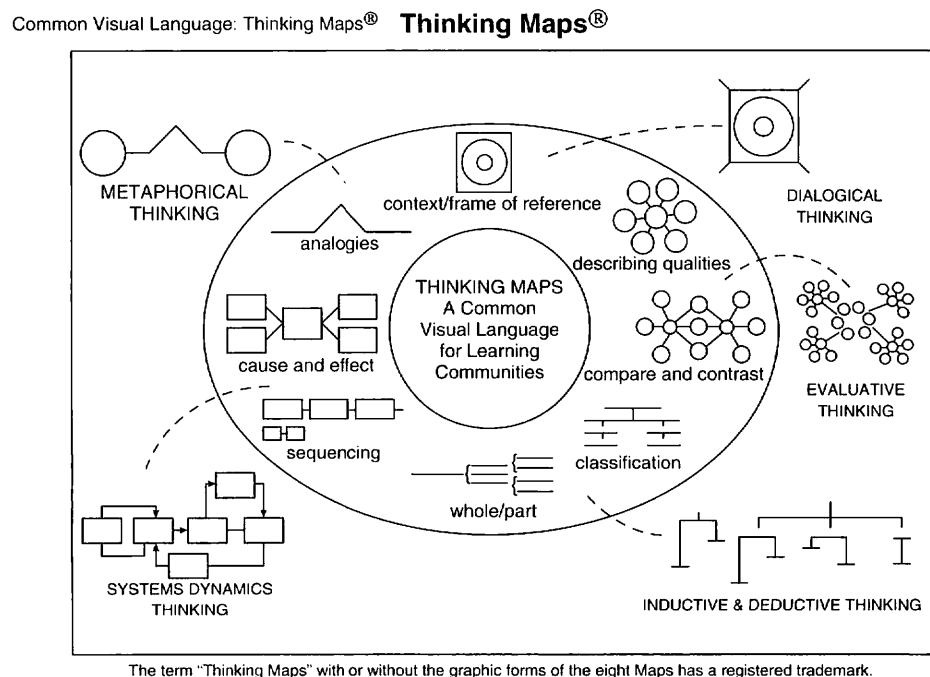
Common Visual Language: Thinking Maps® **Thinking Maps®**

METAPHORICAL THINKING

context/frame of reference

DIALOGICAL THINKING

analogies

THINKING MAPS
A Common
Visual Language
for Learning
Communities

describing qualities

cause and effect

compare and contrast

EVALUATIVE THINKING

sequencing

classification

whole/part

SYSTEMS DYNAMICS THINKING

INDUCTIVE & DEDUCTIVE THINKING

The term "Thinking Maps" with or without the graphic forms of the eight Maps has a registered trademark.